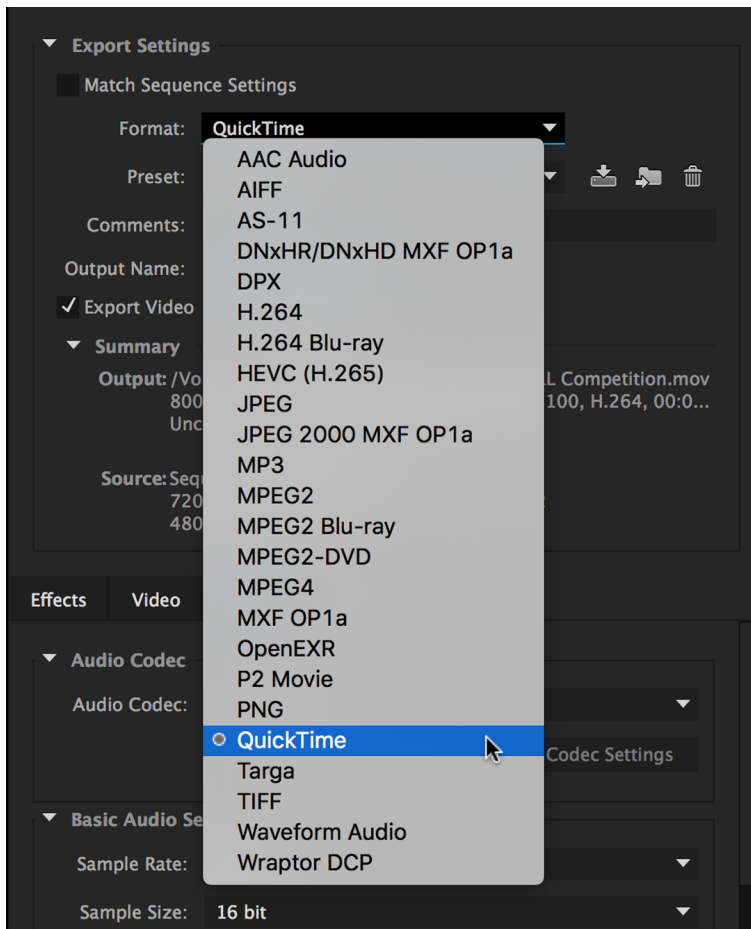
Export Settings
Match Sequence Settings
Format: QuickTime
Preset:
Comments:
Output Name:
✓ Export Video
Summary
Output: /Vo
800
Unc
L Competition.mov
100, H.264, 00:0...
Source: Seq
720
480
AAC Audio
AIFF
AS-11
DNxHR/DNxHD MXF OP1a
DPX
H.264
H.264 Blu-ray
HEVC (H.265)
JPEG
JPEG 2000 MXF OP1a
MP3
MPEG2
MPEG2 Blu-ray
MPEG2-DVD
MPEG4
MXF OP1a
OpenEXR
P2 Movie
PNG
QuickTime
Targa
TIFF
Waveform Audio
Wraptor DCP
Effects
Video
Audio Codec
Audio Codec:
Codec Settings
Basic Audio Se
Sample Rate:
Sample Size: 16 bit